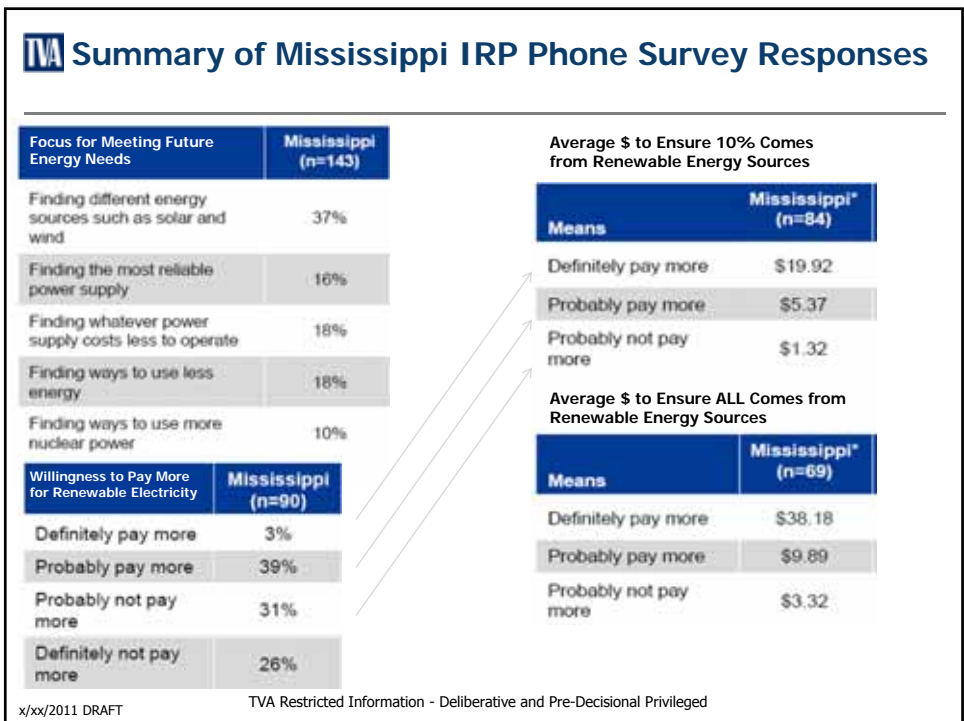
TVA Summary of Mississippi IRP Phone Survey Responses

| Focus for Meeting Future Energy Needs | Mississippi (n=143) |
|---|---|
| Finding different energy sources such as solar and wind | 37% |
| Finding the most reliable power supply | 16% |
| Finding whatever power supply costs less to operate | 18% |
| Finding ways to use less energy | 18% |
| Finding ways to use more nuclear power | 10% |

| Willingness to Pay More for Renewable Electricity | Mississippi (n=90) |
|---|---|
| Definitely pay more | 3% |
| Probably pay more | 39% |
| Probably not pay more | 31% |
| Definitely not pay more | 26% |

Average $ to Ensure 10% Comes from Renewable Energy Sources

| Means | Mississippi* (n=84) |
|---|---|
| Definitely pay more | \$19.92 |
| Probably pay more | \$5.37 |
| Probably not pay more | \$1.32 |

Average $ to Ensure ALL Comes from Renewable Energy Sources

| Means | Mississippi* (n=69) |
|---|---|
| Definitely pay more | \$38.18 |
| Probably pay more | \$9.89 |
| Probably not pay more | \$3.32 |

x/xx/2011 DRAFT

TVA Restricted Information - Deliberative and Pre-Decisional Privileged